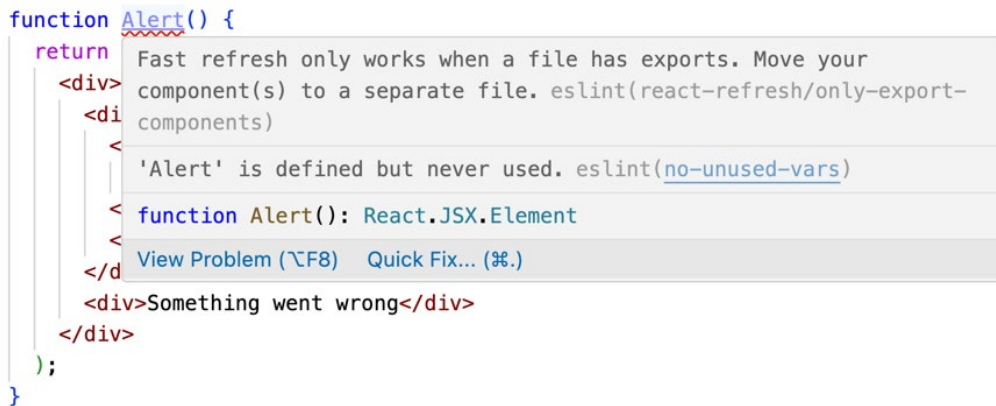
function Alert() {
  return
    <div>
      <di
        <
        |
        <
        <
      </d
      <div>Something went wrong</div>
    </div>
  );
}

Fast refresh only works when a file has exports. Move your component(s) to a separate file. eslint(react-refresh/only-export-components)

'Alert' is defined but never used. eslint(no-unused-vars)

function Alert(): React.JSX.Element

View Problem (⌥F8)   Quick Fix... (⌘.)